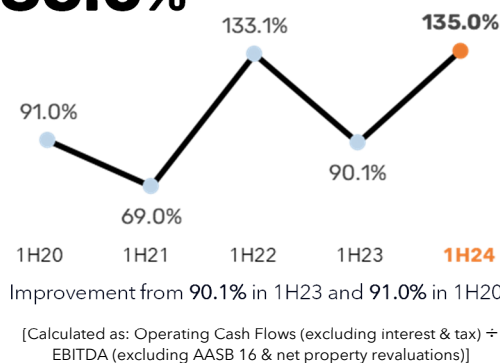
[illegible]%

91.0%

133.1%

69.0%

90.1%

135.0%

1H20 1H21 1H22 1H23 1H24

Improvement from 90.1% in 1H23 and 91.0% in 1H20

[Calculated as: Operating Cash Flows (excluding interest & tax) ÷ EBITDA (excluding AASB 16 & net property revaluations)]